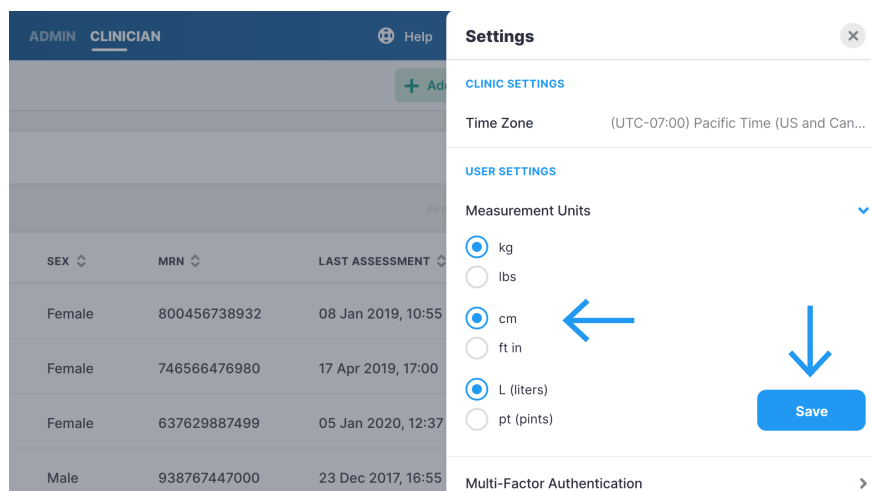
ADMIN CLINICIAN

Help

Add

Firs

| SEX | MRN | LAST ASSESSMENT |
|---|---|---|
| Female | 800456738932 | 08 Jan 2019, 10:55 |
| Female | 746566476980 | 17 Apr 2019, 17:00 |
| Female | 637629887499 | 05 Jan 2020, 12:37 |
| Male | 938767447000 | 23 Dec 2017, 16:55 |

Settings

CLINIC SETTINGS

Time Zone (UTC-07:00) Pacific Time (US and Can...

USER SETTINGS

Measurement Units

kg

lbs

cm

ft in

L (liters)

pt (pints)

Save

Multi-Factor Authentication